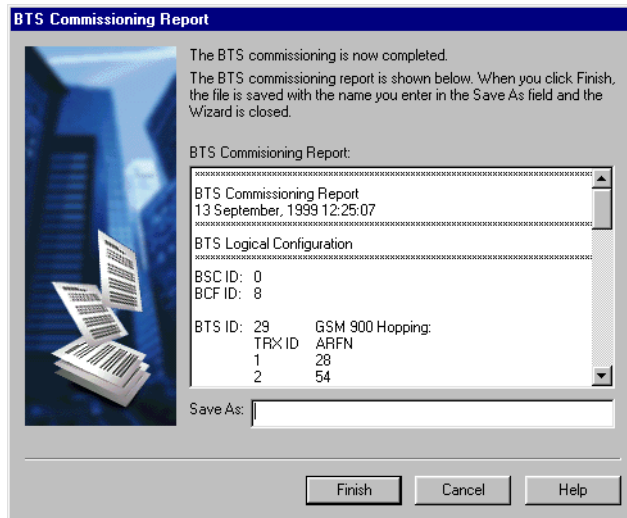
BTS Commissioning Report

The BTS commissioning is now completed.

The BTS commissioning report is shown below. When you click Finish, the file is saved with the name you enter in the Save As field and the Wizard is closed.

BTS Commisioning Report:

BTS Commissioning Report
13 September, 1999 12:25:07

BTS Logical Configuration

BSC ID: 0
BCF ID: 8

| BTS ID: 29 | GSM 900 Hopping: |
|---|---|
| TRX ID | ARFN |
| 1 | 28 |
| 2 | 54 |

Save As:

Finish
Cancel
Help